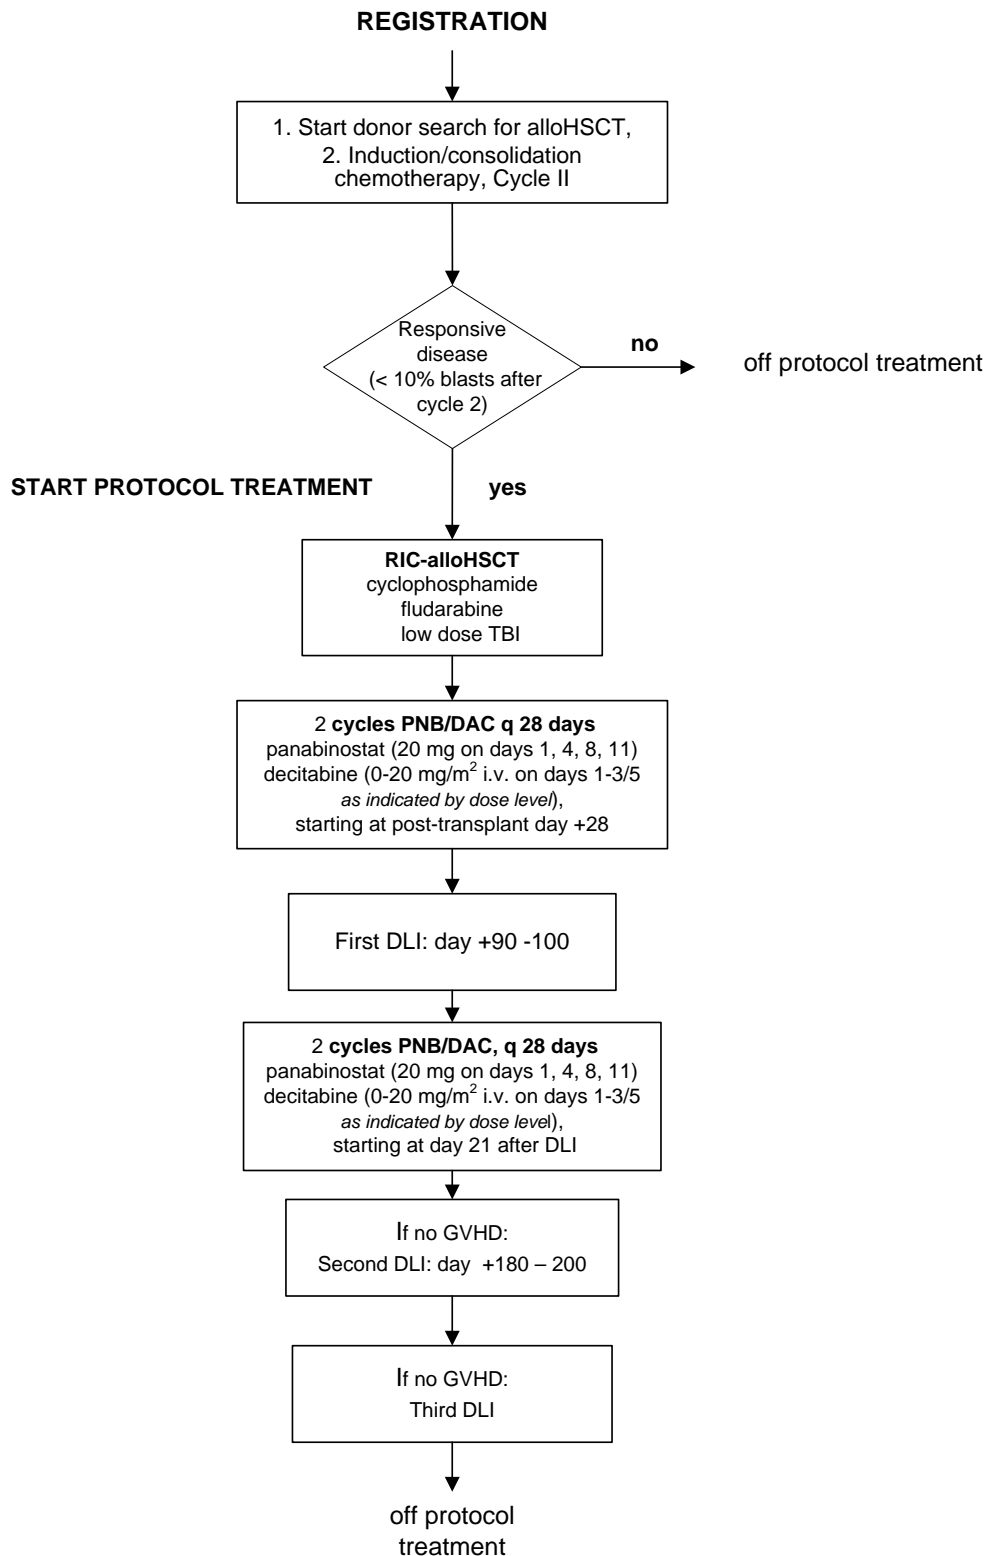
REGISTRATION

1. Start donor search for alloHSCT,
2. Induction/consolidation chemotherapy, Cycle II

Responsive disease (< 10% blasts after cycle 2)

no

off protocol treatment

START PROTOCOL TREATMENT

yes

RIC-alloHSCT
cyclophosphamide
fludarabine
low dose TBI

2 cycles PNB/DAC q 28 days
panabinostat (20 mg on days 1, 4, 8, 11)
decitabine (0-20 mg/m$^2$ i.v. on days 1-3/5 as indicated by dose level),
starting at post-transplant day +28

First DLI: day +90 -100

2 cycles PNB/DAC, q 28 days
panabinostat (20 mg on days 1, 4, 8, 11)
decitabine (0-20 mg/m$^2$ i.v. on days 1-3/5 as indicated by dose level),
starting at day 21 after DLI

If no GVHD:
Second DLI: day +180 – 200

If no GVHD:
Third DLI

off protocol treatment